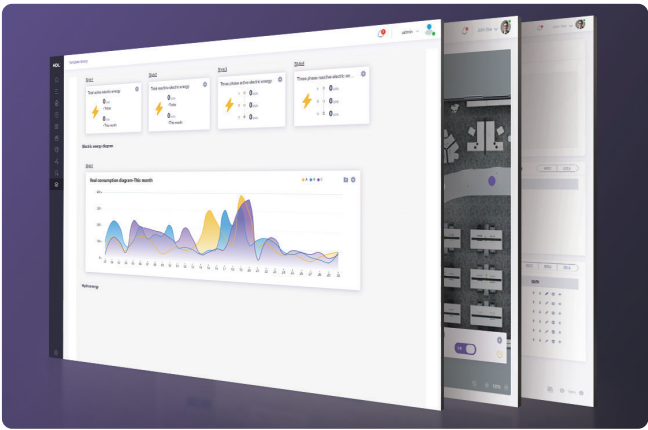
HDL

admin

Total active electric energy

0

Today

0

This month

Total reactive electric energy

0

Today

0

This month

Three-phase active electric energy

0

0

0

Three-phase reactive electric en...

0

0

0

Electric energy diagram

Real consumption diagram-This month

Hydroenergy